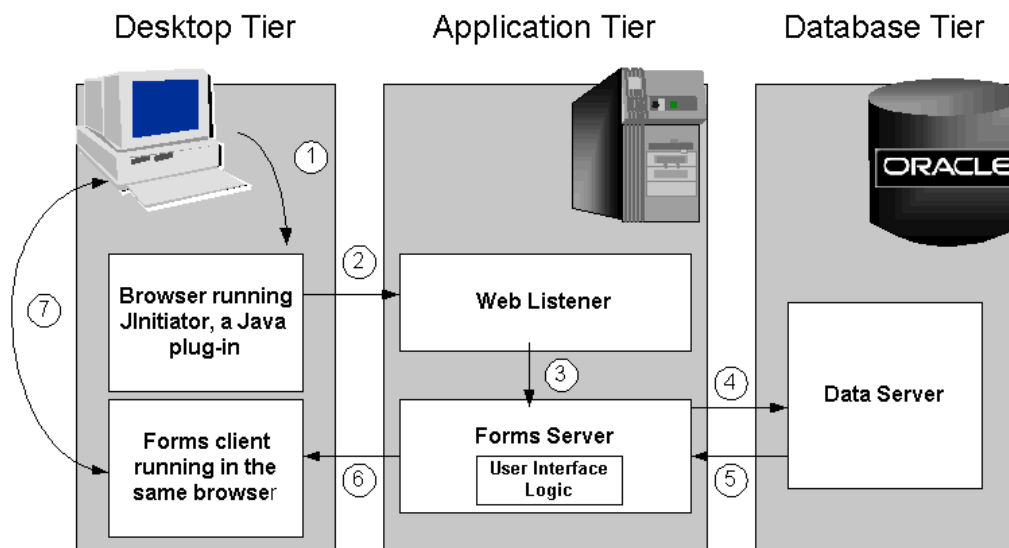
Desktop Tier

Application Tier

Database Tier

ORACLE

1

2

3

4

5

6

7

Browser running JInitiator, a Java plug-in

Web Listener

Data Server

Forms client running in the same browser

Forms Server

User Interface Logic